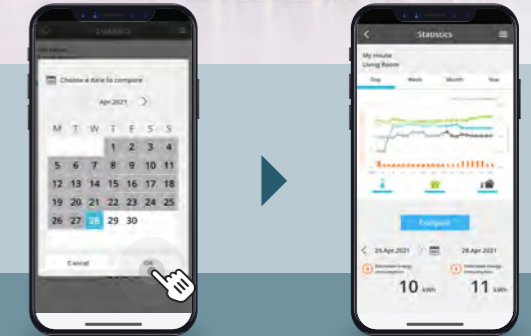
Choose a date to compare

Apr.2021

M T W T F S S

1 2 3 4

5 6 7 8 9 10 11

12 13 14 15 16 17 18

19 20 21 22 23 24 25

26 27 28 29 30

Cancel

OK

Statistics

My House

Living Room

Day Week Month Year

Compare

26.Apr.2021

28.Apr.2021

10 kWh

11 kWh